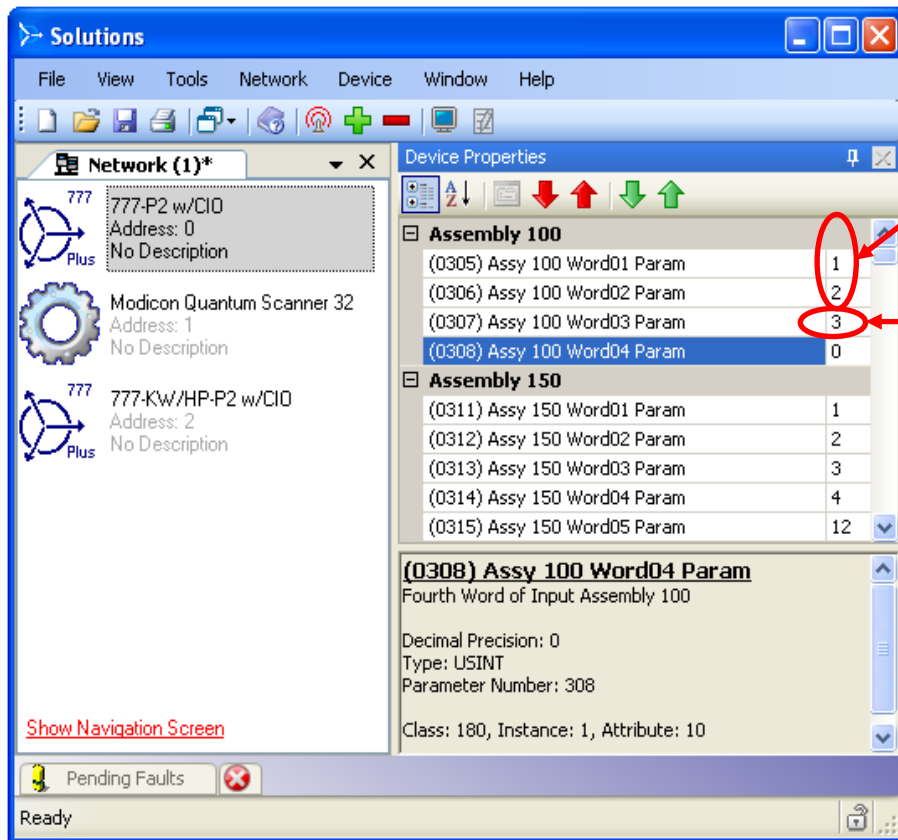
Solutions

File View Tools Network Device Window Help

Network (1)*

777
Plus
777-P2 w/CIO
Address: 0
No Description

Modicon Quantum Scanner 32
Address: 1
No Description

777
Plus
777-KW/HP-P2 w/CIO
Address: 2
No Description

Show Navigation Screen

Device Properties

| | |
|---|---|
| Assembly 100 | |
| (0305) Assy 100 Word01 Param | 1 |
| (0306) Assy 100 Word02 Param | 2 |
| (0307) Assy 100 Word03 Param | 3 |
| (0308) Assy 100 Word04 Param | 0 |
| Assembly 150 | |
| (0311) Assy 150 Word01 Param | 1 |
| (0312) Assy 150 Word02 Param | 2 |
| (0313) Assy 150 Word03 Param | 3 |
| (0314) Assy 150 Word04 Param | 4 |
| (0315) Assy 150 Word05 Param | 12 |

(0308) Assy 100 Word04 Param
Fourth Word of Input Assembly 100

Decimal Precision: 0
Type: USINT
Parameter Number: 308

Class: 180, Instance: 1, Attribute: 10

Pending Faults

Ready